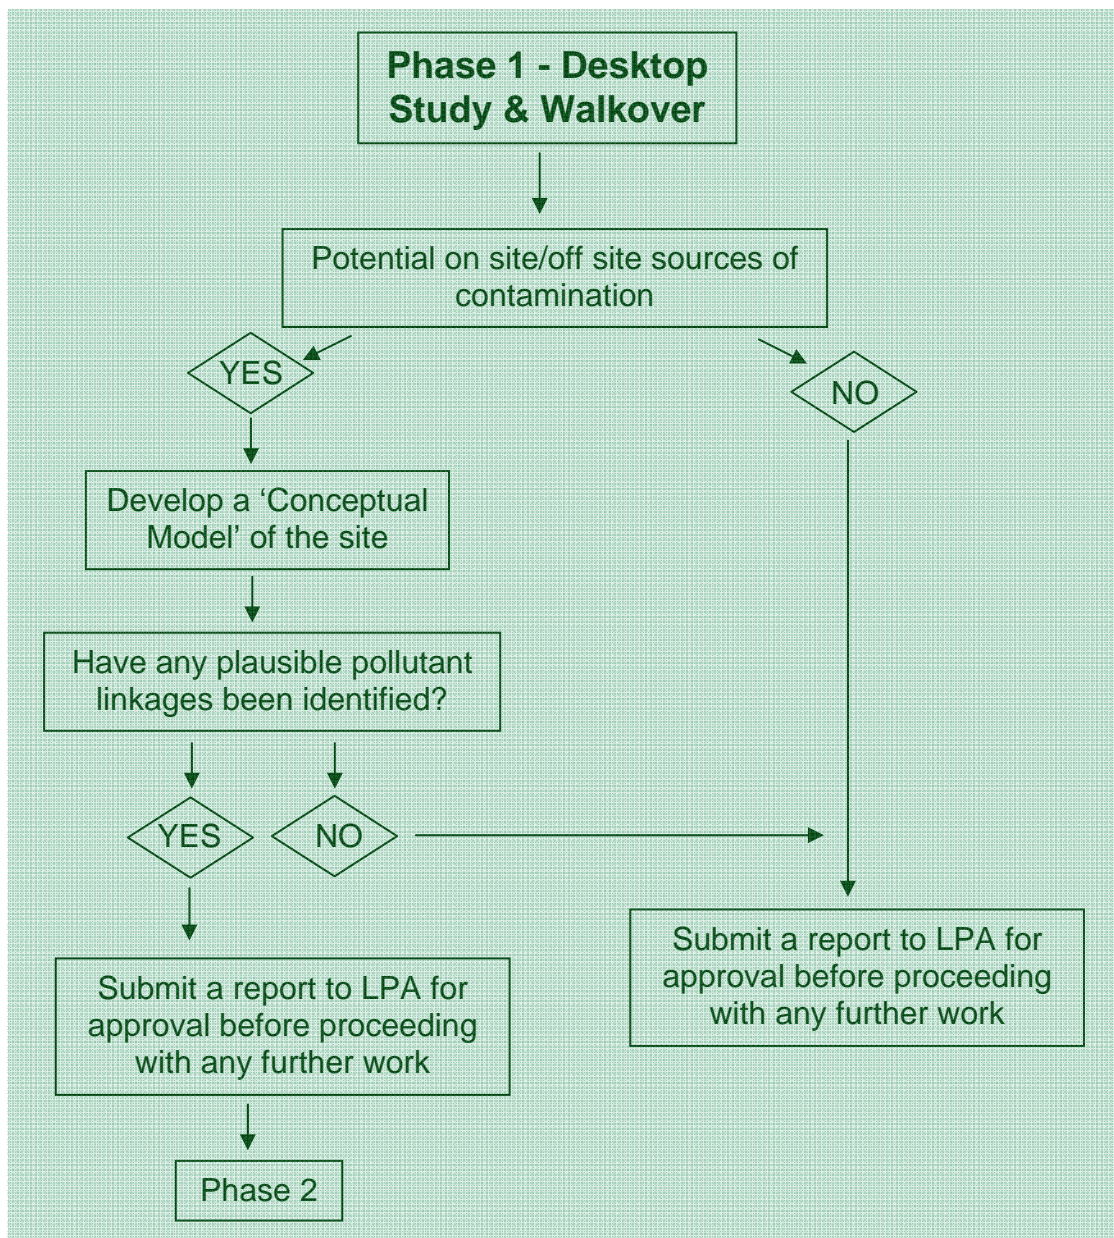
Phase 1 - Desktop Study & Walkover

Potential on site/off site sources of contamination

YES

NO

Develop a 'Conceptual Model' of the site

Have any plausible pollutant linkages been identified?

YES

NO

Submit a report to LPA for approval before proceeding with any further work

Submit a report to LPA for approval before proceeding with any further work

Phase 2